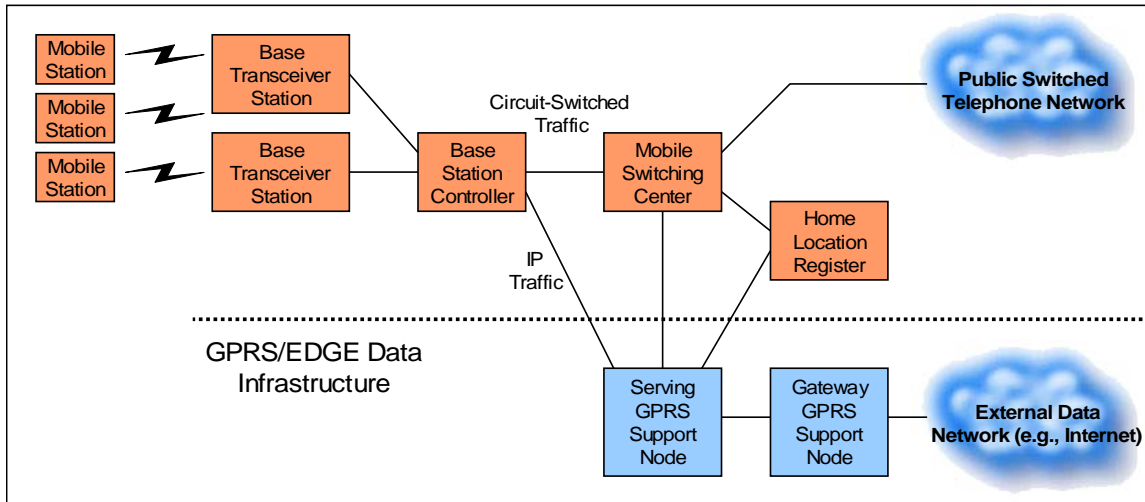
Mobile Station

Mobile Station

Mobile Station

Base Transceiver Station

Base Transceiver Station

Circuit-Switched Traffic

Base Station Controller

Mobile Switching Center

Public Switched Telephone Network

Home Location Register

IP Traffic

GPRS/EDGE Data Infrastructure

Serving GPRS Support Node

Gateway GPRS Support Node

External Data Network (e.g., Internet)